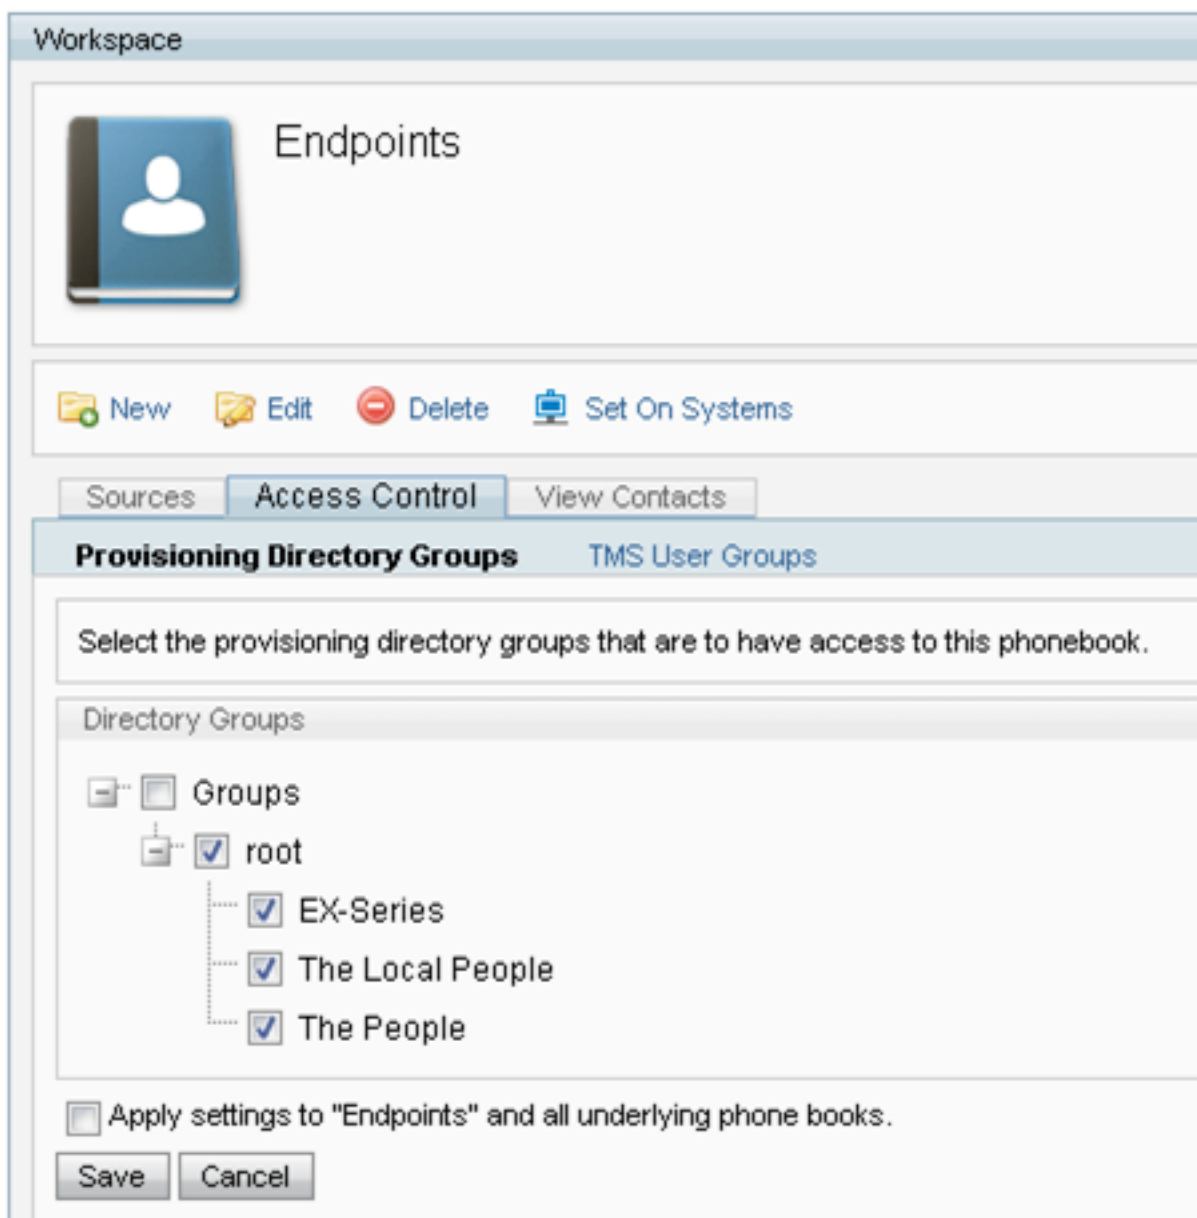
Workspace

Endpoints

New Edit Delete Set On Systems

Sources Access Control View Contacts

Provisioning Directory Groups TMS User Groups

Select the provisioning directory groups that are to have access to this phonebook.

Directory Groups

Groups
root
EX-Series
The Local People
The People

Apply settings to "Endpoints" and all underlying phone books.

Save Cancel